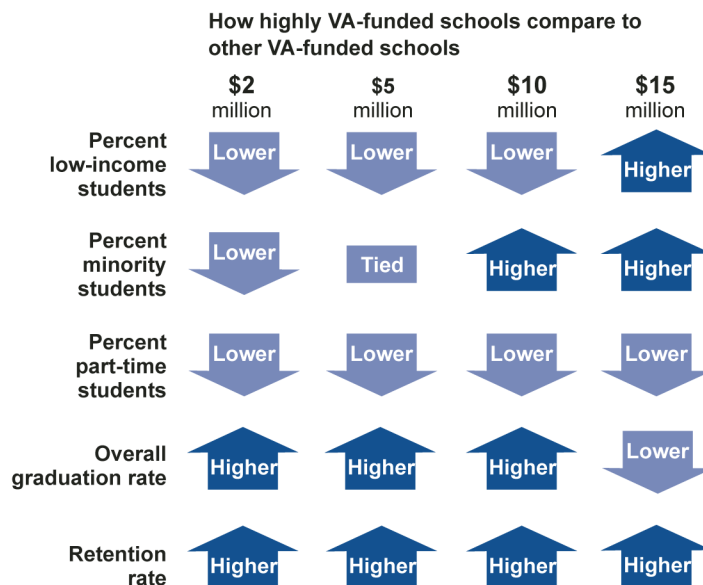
How highly VA-funded schools compare to other VA-funded schools

| | $2 million | $5 million | $10 million | $15 million |
|---|---|---|---|---|
| Percent low-income students | Lower | Lower | Lower | Higher |
| Percent minority students | Lower | Tied | Higher | Higher |
| Percent part-time students | Lower | Lower | Lower | Lower |
| Overall graduation rate | Higher | Higher | Higher | Lower |
| Retention rate | Higher | Higher | Higher | Higher |